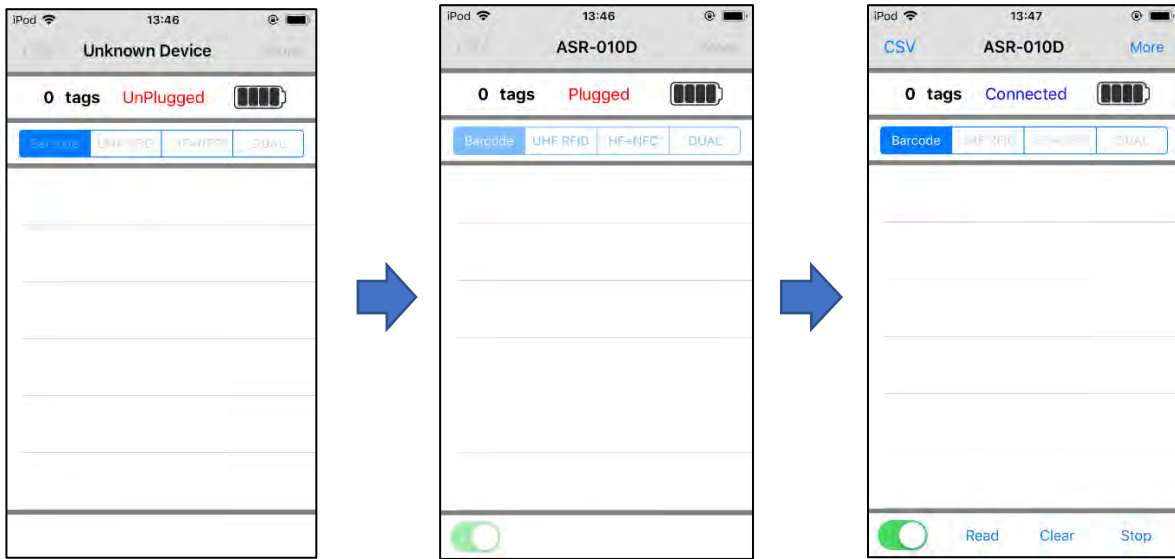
iPod 13:46
Unknown Device
0 tags UnPlugged
Barcode UHF RFID HF+NFC DUAL

iPod 13:46
ASR-010D
0 tags Plugged
Barcode UHF RFID HF+NFC DUAL

iPod 13:47
CSV ASR-010D More
0 tags Connected
Barcode UHF RFID HF+NFC DUAL
Read Clear Stop